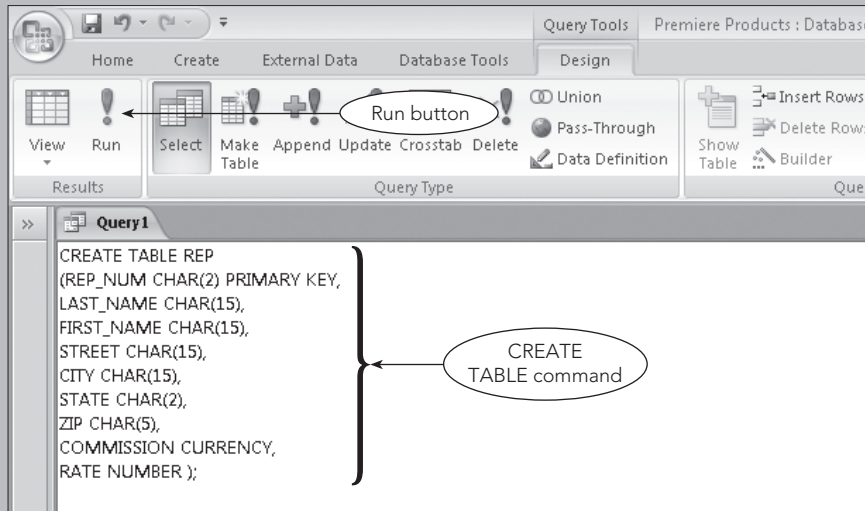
Query Tools Premiere Products : Databas

Home Create External Data Database Tools Design

View Run Select Make Table Append Update Crosstab Delete

Run button

Union
Pass-Through
Data Definition

Show Table
Insert Rows
Delete Rows
Builder

Results Query Type Que

Query1

CREATE TABLE REP
(REP_NUM CHAR(2) PRIMARY KEY,
LAST_NAME CHAR(15),
FIRST_NAME CHAR(15),
STREET CHAR(15),
CITY CHAR(15),
STATE CHAR(2),
ZIP CHAR(5),
COMMISSION CURRENCY,
RATE NUMBER );

CREATE TABLE command